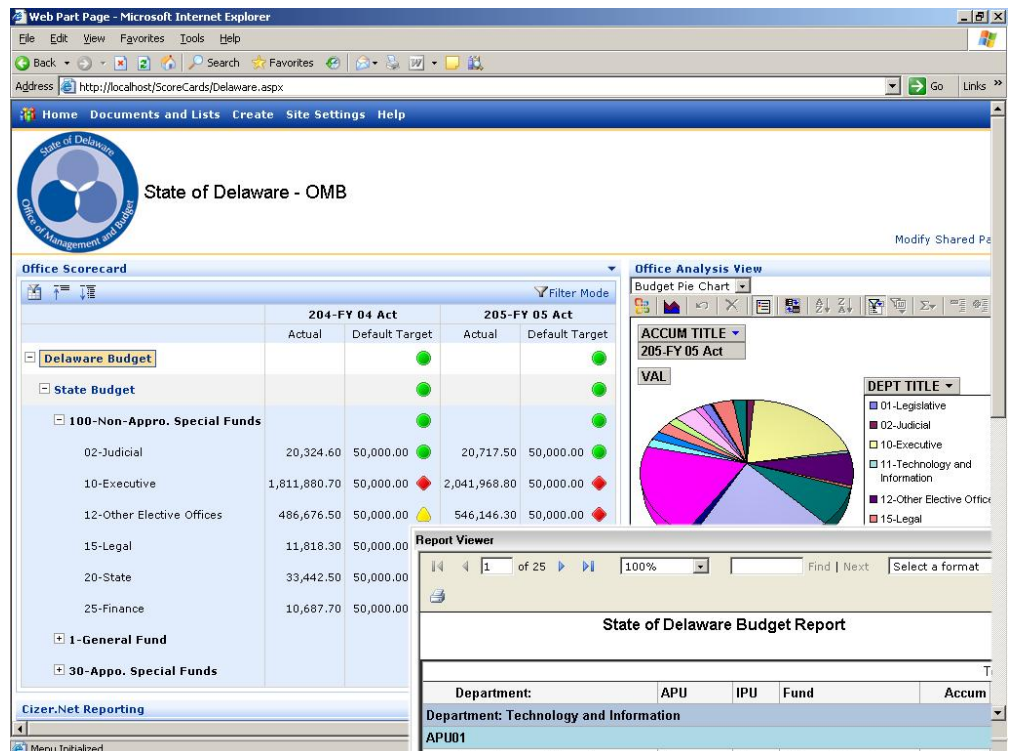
Web Part Page - Microsoft Internet Explorer

File Edit View Favorites Tools Help

Back Search Favorites

Address http://localhost/ScoreCards/Delaware.aspx Go Links »

Home Documents and Lists Create Site Settings Help

State of Delaware Office of Management and Budget

State of Delaware - OMB

Modify Shared Pa

Office Scorecard

Filter Mode

| | 204-FY 04 Act | | 205-FY 05 Act | |
|---|---|---|---|---|
| | Actual | Default Target | Actual | Default Target |
| Delaware Budget | | | | |
| State Budget | | | | |
| 100-Non-Appro. Special Funds | | | | |
| 02-Judicial | 20,324.60 | 50,000.00 | 20,717.50 | 50,000.00 |
| 10-Executive | 1,811,880.70 | 50,000.00 | 2,041,968.80 | 50,000.00 |
| 12-Other Elective Offices | 486,676.50 | 50,000.00 | 546,146.30 | 50,000.00 |
| 15-Legal | 11,818.30 | 50,000.00 | | |
| 20-State | 33,442.50 | 50,000.00 | | |
| 25-Finance | 10,687.70 | 50,000.00 | | |
| 1-General Fund | | | | |
| 30-Appo. Special Funds | | | | |

Cizer.Net Reporting

Office Analysis View

Budget Pie Chart

ACCUM TITLE
205-FY 05 Act

VAL

DEPT TITLE
01-Legislative
02-Judicial
10-Executive
11-Technology and Information
12-Other Elective Office
15-Legal

Report Viewer

1 of 25 100% Find | Next Select a format

State of Delaware Budget Report

T

| Department: | APU | IPU | Fund | Accum |
|---|---|---|---|---|
| Department: Technology and Information | | | | |
| APU01 | | | | |

Menu Initialized